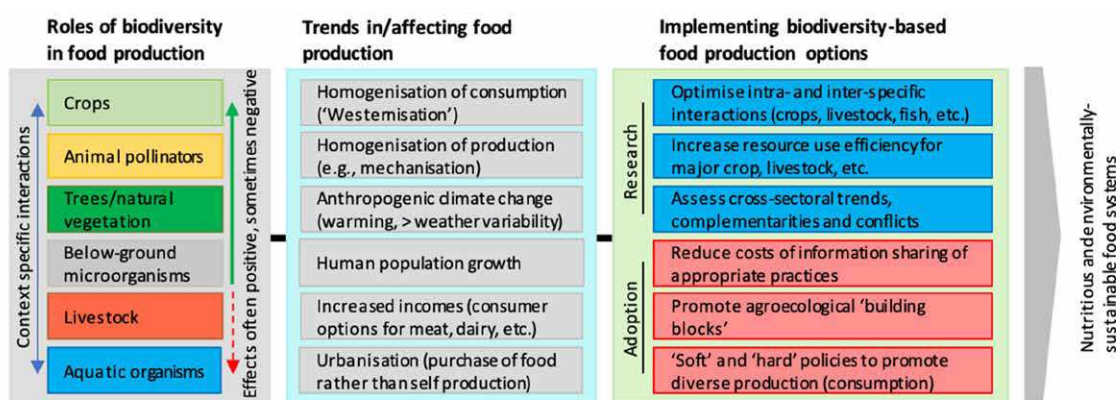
Roles of biodiversity in food production

Context specific interactions

Crops

Animal pollinators

Trees/natural vegetation

Below-ground microorganisms

Livestock

Aquatic organisms

Effects often positive, sometimes negative

Trends in/affecting food production

Homogenisation of consumption ('Westernisation')

Homogenisation of production (e.g., mechanisation)

Anthropogenic climate change (warming, > weather variability)

Human population growth

Increased incomes (consumer options for meat, dairy, etc.)

Urbanisation (purchase of food rather than self production)

Implementing biodiversity-based food production options

Research

Optimise intra- and inter-specific interactions (crops, livestock, fish, etc.)

Increase resource use efficiency for major crop, livestock, etc.

Assess cross-sectoral trends, complementarities and conflicts

Adoption

Reduce costs of information sharing of appropriate practices

Promote agroecological 'building blocks'

'Soft' and 'hard' policies to promote diverse production (consumption)

Nutritious and environmentally-sustainable food systems